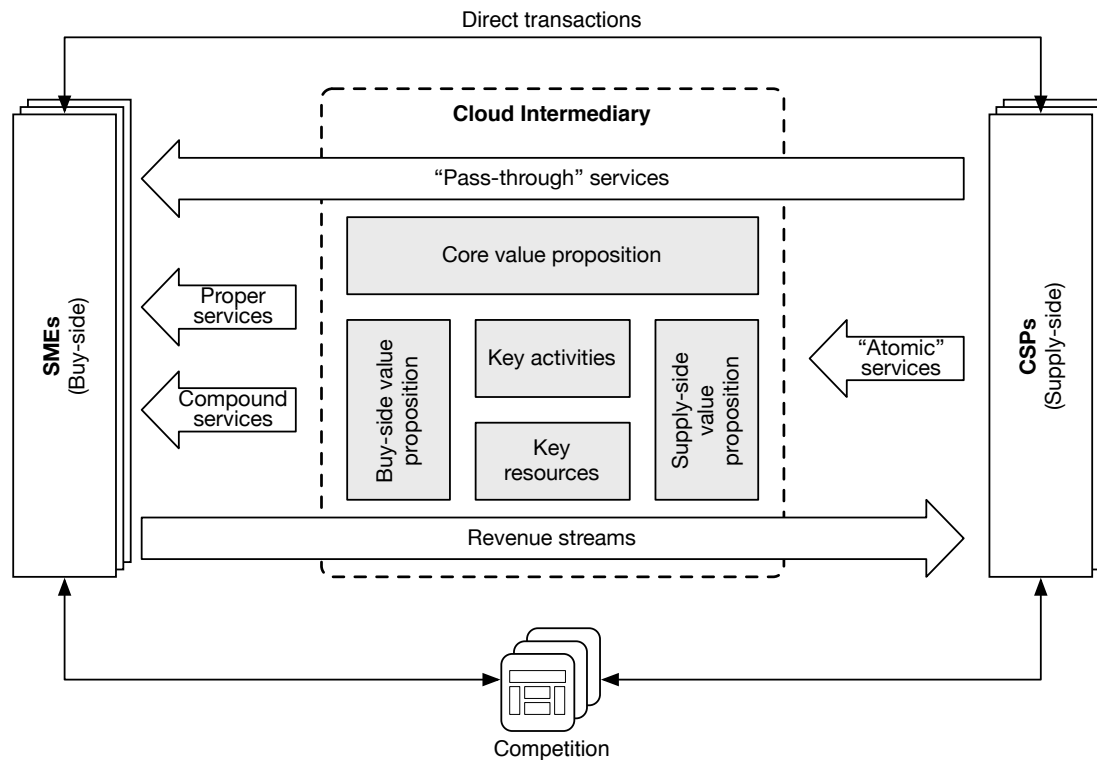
Direct transactions

SMEs
(Buy-side)

Cloud Intermediary

"Pass-through" services

Core value proposition

Proper services

Compound services

Buy-side value proposition

Key activities

Key resources

Supply-side value proposition

"Atomic" services

CSPs
(Supply-side)

Revenue streams

Competition